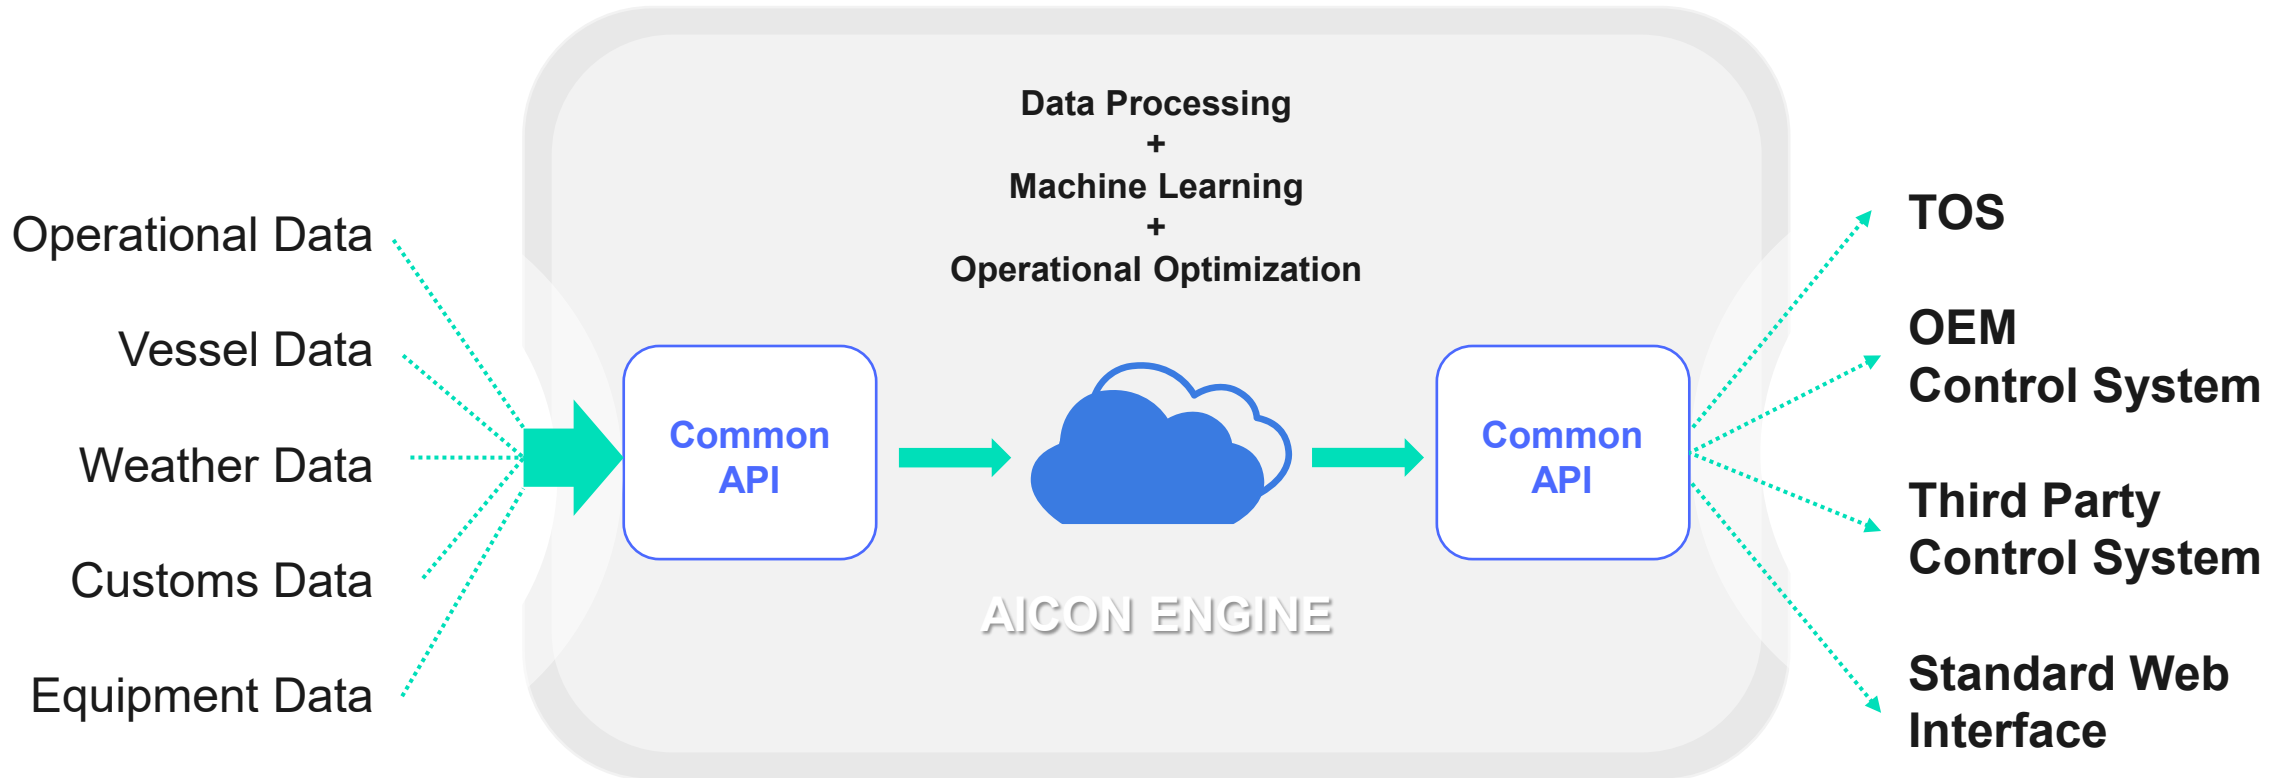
Data Processing
+
Machine Learning
+
Operational Optimization

Operational Data

Vessel Data

Weather Data

Customs Data

Equipment Data

Common API

Common API

AICON ENGINE

TOS

OEM Control System

Third Party Control System

Standard Web Interface